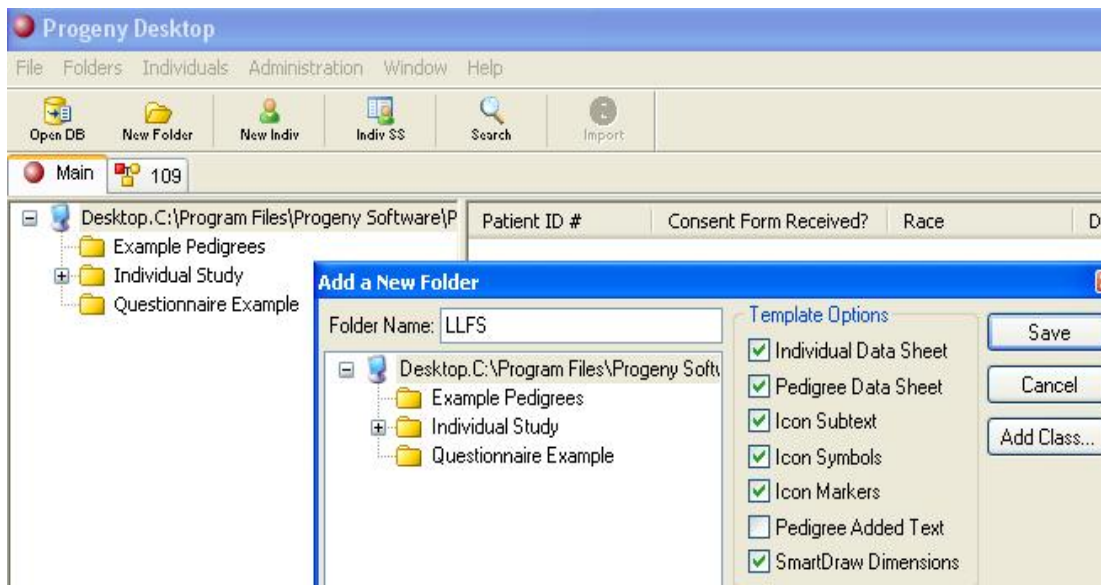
Progeny Desktop

File Folders Individuals Administration Window Help

Open DB New Folder New Indiv Indiv SS Search Import

Main 109

Desktop.C:\Program Files\Progeny Software\P
Example Pedigrees
Individual Study
Questionnaire Example

| Patient ID # | Consent Form Received? | Race | D |
|---|---|---|---|

Add a New Folder

Folder Name: LLFS

Desktop.C:\Program Files\Progeny Softw
Example Pedigrees
Individual Study
Questionnaire Example

Template Options
Individual Data Sheet
Pedigree Data Sheet
Icon Subtext
Icon Symbols
Icon Markers
Pedigree Added Text
SmartDraw Dimensions

Save
Cancel
Add Class...